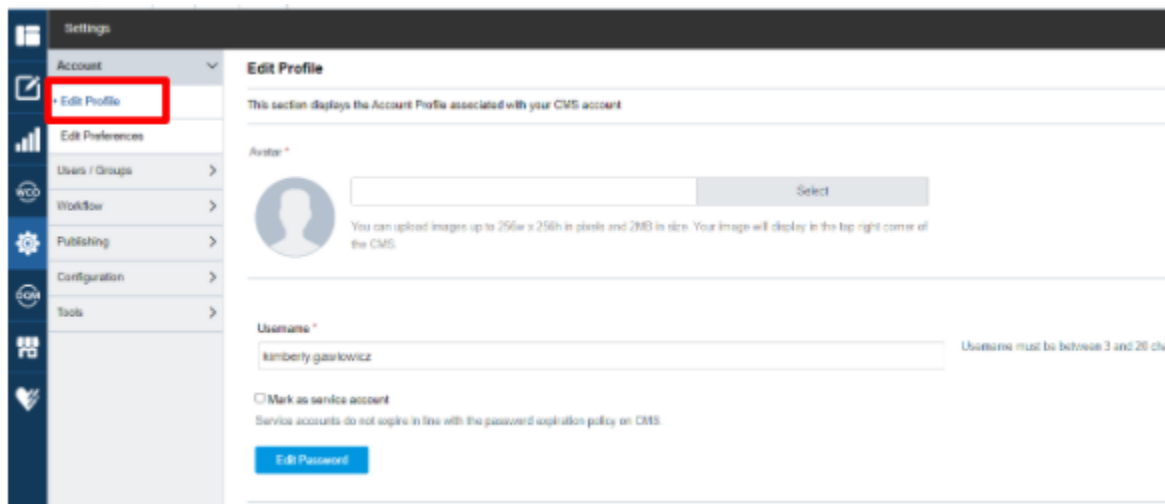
Settings

Account

• Edit Profile

Edit Preferences

Users / Groups

Workflow

Publishing

Configuration

Tools

Edit Profile

This section displays the Account Profile associated with your CMS account

Avatar *

Select

You can upload images up to 256w x 256h in pixels and 2MB in size. Your image will display in the top right corner of the CMS.

Username *

kimberly.gasiowicz

Username must be between 3 and 20 ch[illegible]

Mark as service account

Service accounts do not expire in line with the password expiration policy on CMS.

Edit Password